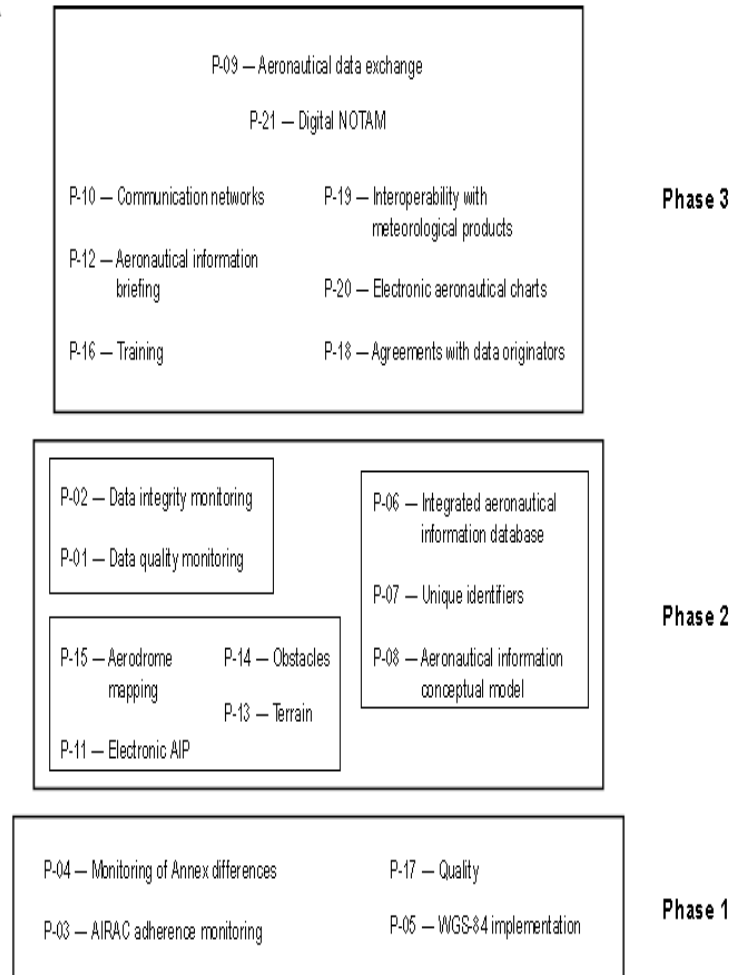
P-09 — Aeronautical data exchange

P-21 — Digital NOTAM

P-10 — Communication networks

P-19 — Interoperability with meteorological products

P-12 — Aeronautical information briefing

P-20 — Electronic aeronautical charts

P-16 — Training

P-18 — Agreements with data originators

Phase 3

P-02 — Data integrity monitoring

P-01 — Data quality monitoring

P-15 — Aerodrome mapping

P-14 — Obstacles

P-13 — Terrain

P-11 — Electronic AIP

P-06 — Integrated aeronautical information database

P-07 — Unique identifiers

P-08 — Aeronautical information conceptual model

Phase 2

P-04 — Monitoring of Annex differences

P-03 — AIRAC adherence monitoring

P-17 — Quality

P-05 — WGS-84 implementation

Phase 1